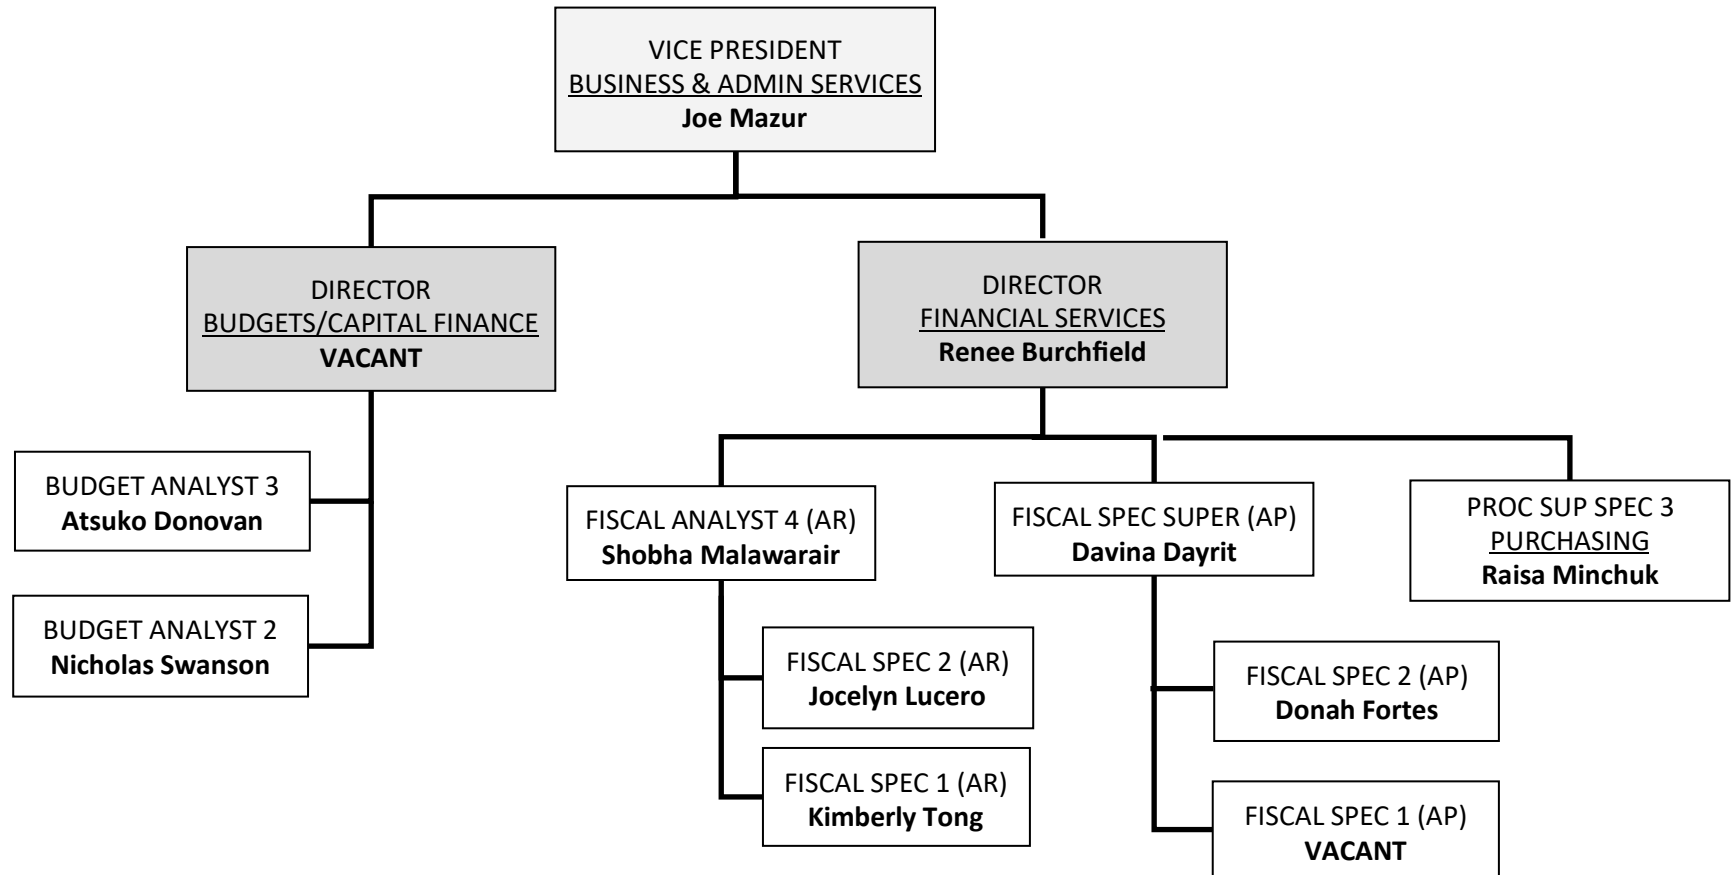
VICE PRESIDENT
BUSINESS & ADMIN SERVICES
**Joe Mazur**

DIRECTOR
BUDGETS/CAPITAL FINANCE
**VACANT**

DIRECTOR
FINANCIAL SERVICES
**Renee Burchfield**

BUDGET ANALYST 3
**Atsuko Donovan**

BUDGET ANALYST 2
**Nicholas Swanson**

FISCAL ANALYST 4 (AR)
**Shobha Malawarair**

FISCAL SPEC 2 (AR)
**Jocelyn Lucero**

FISCAL SPEC 1 (AR)
**Kimberly Tong**

FISCAL SPEC SUPER (AP)
**Davina Dayrit**

FISCAL SPEC 2 (AP)
**Donah Fortes**

FISCAL SPEC 1 (AP)
**VACANT**

PROC SUP SPEC 3
PURCHASING
**Raisa Minchuk**